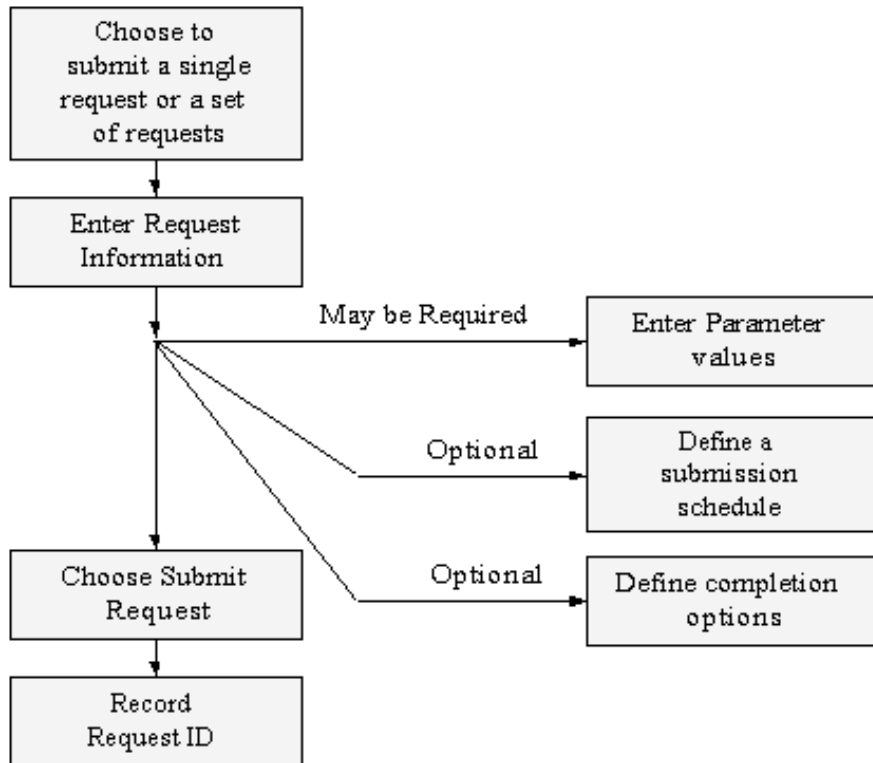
Choose to submit a single request or a set of requests

Enter Request Information

May be Required

Enter Parameter values

Optional

Define a submission schedule

Choose Submit Request

Optional

Define completion options

Record Request ID